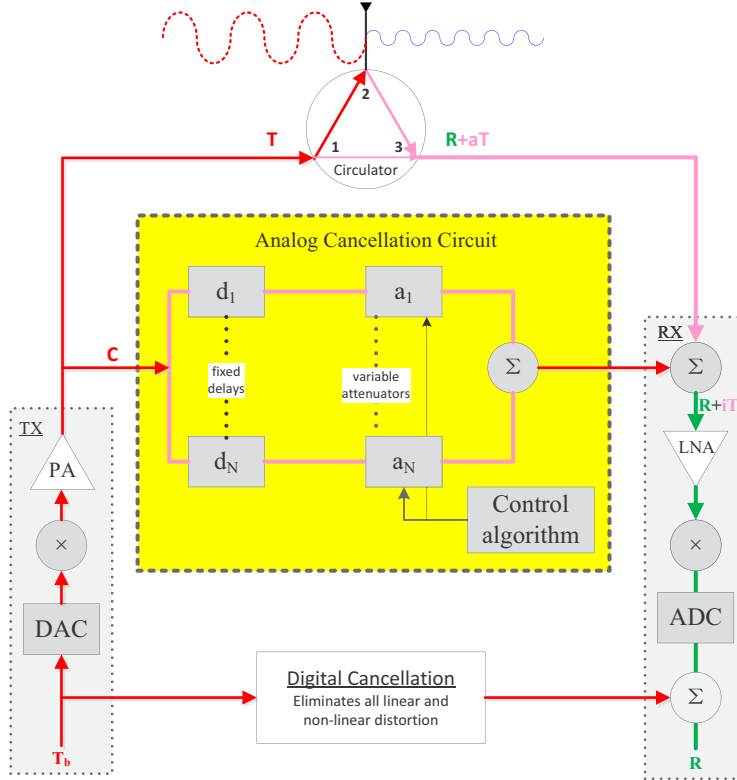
2
T
1
3
R+aT
Circulator

Analog Cancellation Circuit

C

$d_1$

$a_1$

fixed delays

variable attenuators

$\Sigma$

$d_N$

$a_N$

Control algorithm

RX

$\Sigma$

R+iT

LNA

$\times$

ADC

$\Sigma$

R

TX

PA

$\times$

DAC

$T_b$

Digital Cancellation
Eliminates all linear and non-linear distortion